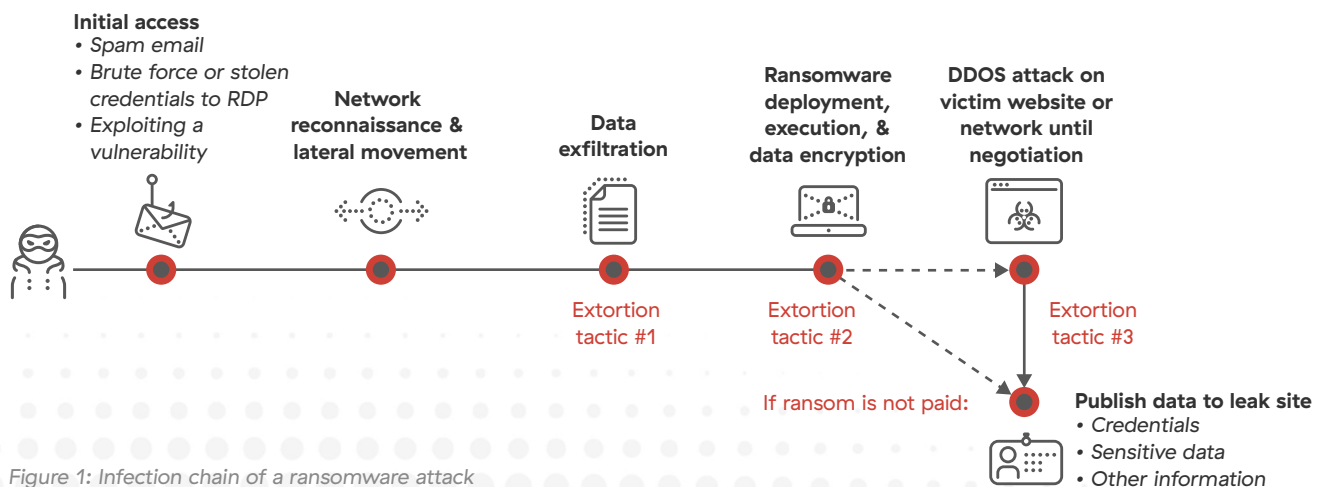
**Initial access**
• Spam email
• Brute force or stolen credentials to RDP
• Exploiting a vulnerability

**Network reconnaissance & lateral movement**

**Data exfiltration**

Extortion tactic #1

**Ransomware deployment, execution, & data encryption**

Extortion tactic #2

**DDOS attack on victim website or network until negotiation**

Extortion tactic #3

If ransom is not paid:

**Publish data to leak site**
• Credentials
• Sensitive data
• Other information

Figure 1: Infection chain of a ransomware attack